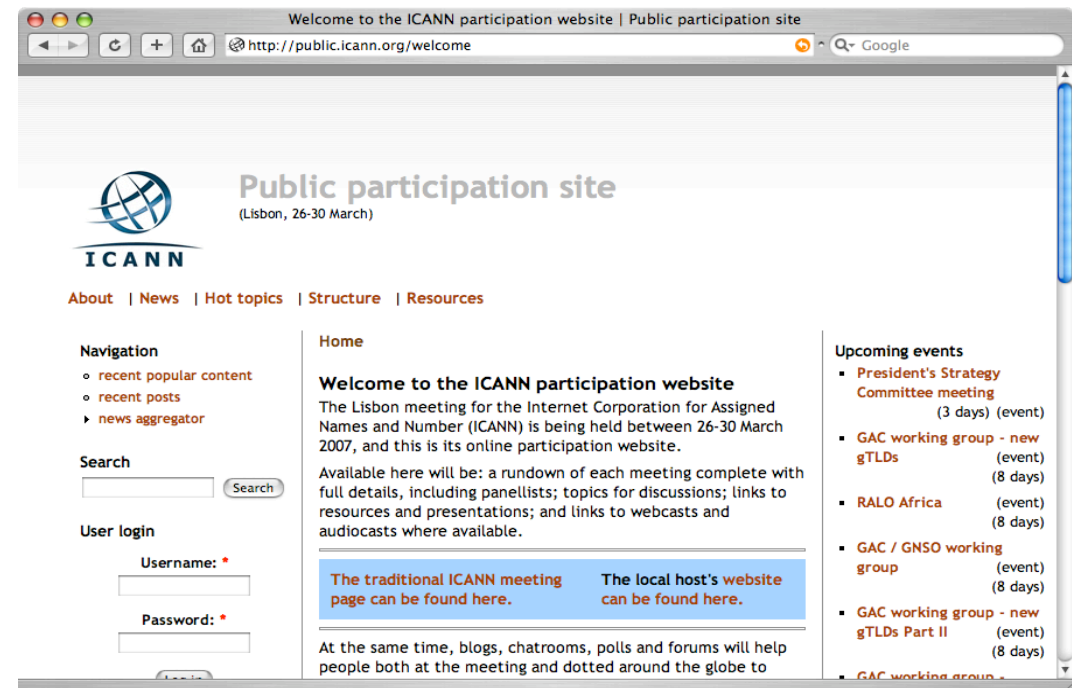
Welcome to the ICANN participation website | Public participation site

http://public.icann.org/welcome

Google

ICANN

Public participation site
(Lisbon, 26-30 March)

About | News | Hot topics | Structure | Resources

Navigation
- recent popular content
- recent posts
- news aggregator

Search
Search

User login
Username: *
Password: *
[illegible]

Home

Welcome to the ICANN participation website
The Lisbon meeting for the Internet Corporation for Assigned Names and Number (ICANN) is being held between 26-30 March 2007, and this is its online participation website.

Available here will be: a rundown of each meeting complete with full details, including panellists; topics for discussions; links to resources and presentations; and links to webcasts and audiocasts where available.

The traditional ICANN meeting page can be found here.

The local host's website can be found here.

At the same time, blogs, chatrooms, polls and forums will help people both at the meeting and dotted around the globe to

Upcoming events
- President's Strategy Committee meeting (3 days) (event)
- GAC working group - new gTLDs (event) (8 days)
- RALO Africa (event) (8 days)
- GAC / GNSO working group (event) (8 days)
- GAC working group - new gTLDs Part II (event) (8 days)
- GAC working group - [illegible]